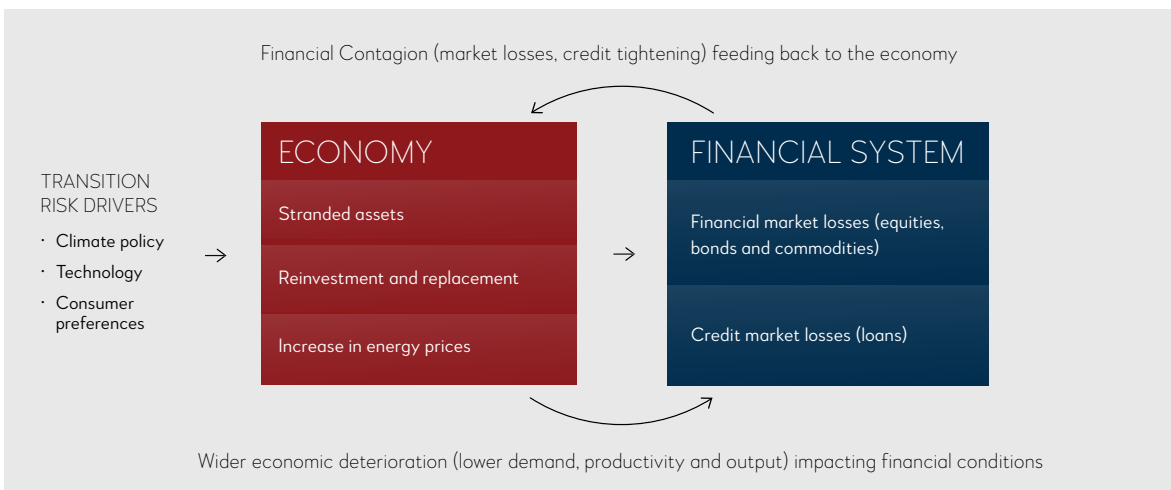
Financial Contagion (market losses, credit tightening) feeding back to the economy

TRANSITION RISK DRIVERS
· Climate policy
· Technology
· Consumer preferences

ECONOMY
Stranded assets
Reinvestment and replacement
Increase in energy prices

FINANCIAL SYSTEM
Financial market losses (equities, bonds and commodities)
Credit market losses (loans)

Wider economic deterioration (lower demand, productivity and output) impacting financial conditions